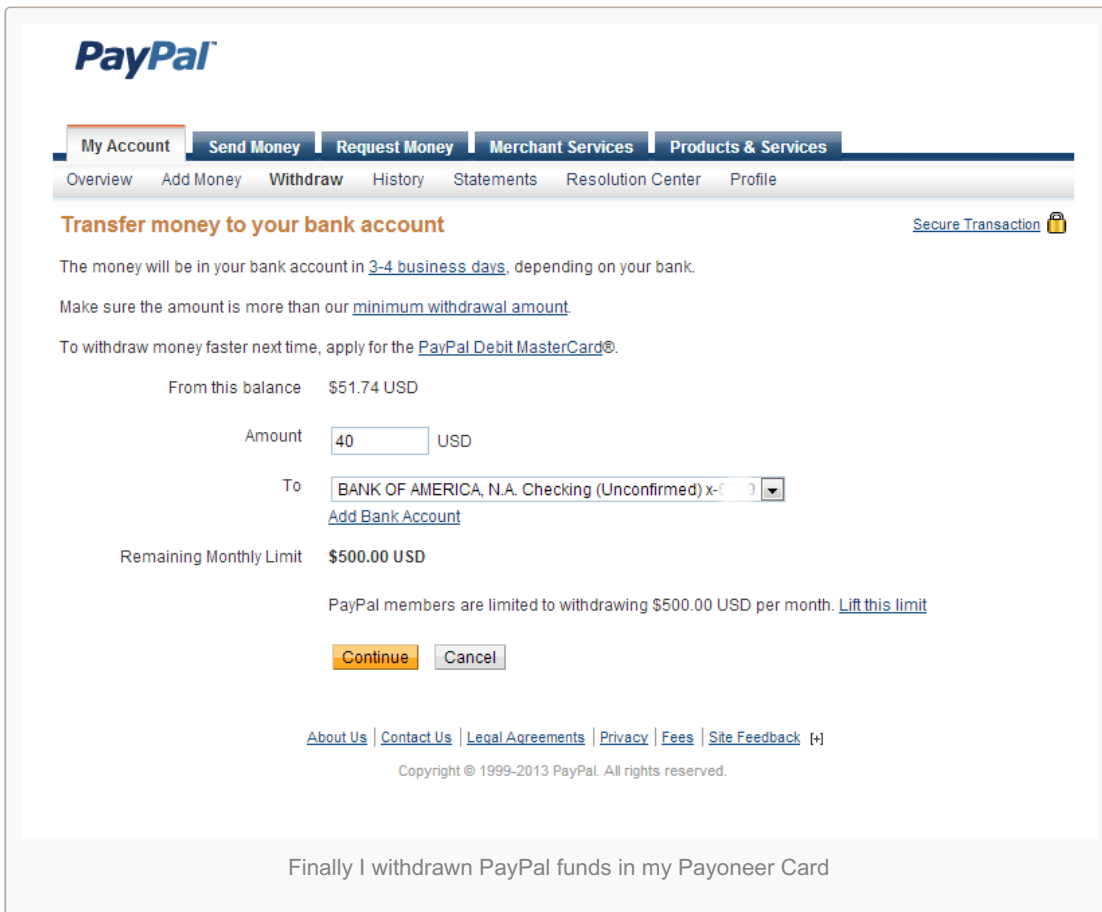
PayPal

My Account | Send Money | Request Money | Merchant Services | Products & Services

Overview | Add Money | Withdraw | History | Statements | Resolution Center | Profile

Transfer money to your bank account

Secure Transaction

The money will be in your bank account in 3-4 business days, depending on your bank.

Make sure the amount is more than our minimum withdrawal amount.

To withdraw money faster next time, apply for the PayPal Debit MasterCard®.

From this balance $51.74 USD

Amount 40 USD

To BANK OF AMERICA, N.A. Checking (Unconfirmed) x-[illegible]

Add Bank Account

Remaining Monthly Limit $500.00 USD

PayPal members are limited to withdrawing $500.00 USD per month. Lift this limit

Continue Cancel

About Us | Contact Us | Legal Agreements | Privacy | Fees | Site Feedback [+]

Copyright © 1999-2013 PayPal. All rights reserved.

Finally I withdrawn PayPal funds in my Payoneer Card